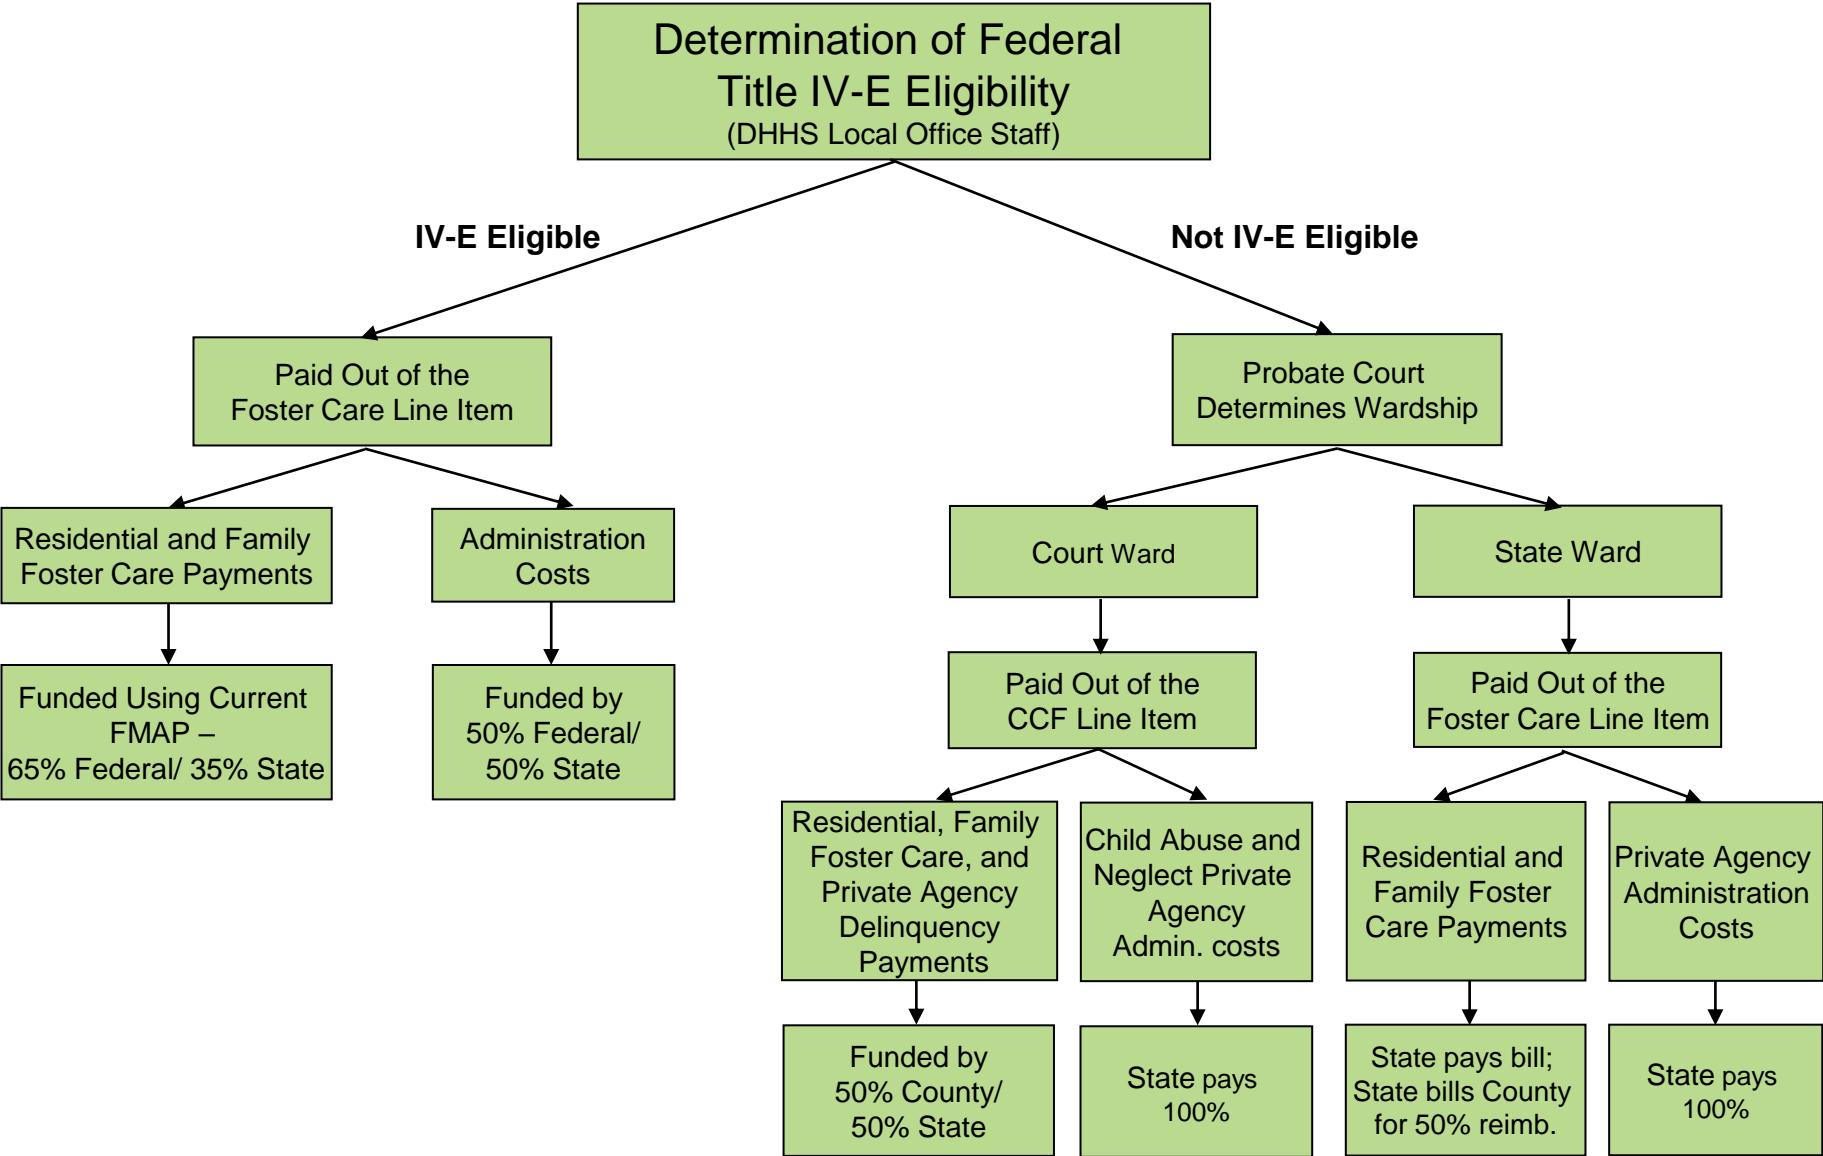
Determination of Federal Title IV-E Eligibility
(DHHS Local Office Staff)

IV-E Eligible

Not IV-E Eligible

Paid Out of the Foster Care Line Item

Probate Court Determines Wardship

Residential and Family Foster Care Payments

Administration Costs

Court Ward

State Ward

Funded Using Current FMAP – 65% Federal/ 35% State

Funded by 50% Federal/ 50% State

Paid Out of the CCF Line Item

Paid Out of the Foster Care Line Item

Residential, Family Foster Care, and Private Agency Delinquency Payments

Child Abuse and Neglect Private Agency Admin. costs

Residential and Family Foster Care Payments

Private Agency Administration Costs

Funded by 50% County/ 50% State

State pays 100%

State pays bill; State bills County for 50% reimb.

State pays 100%